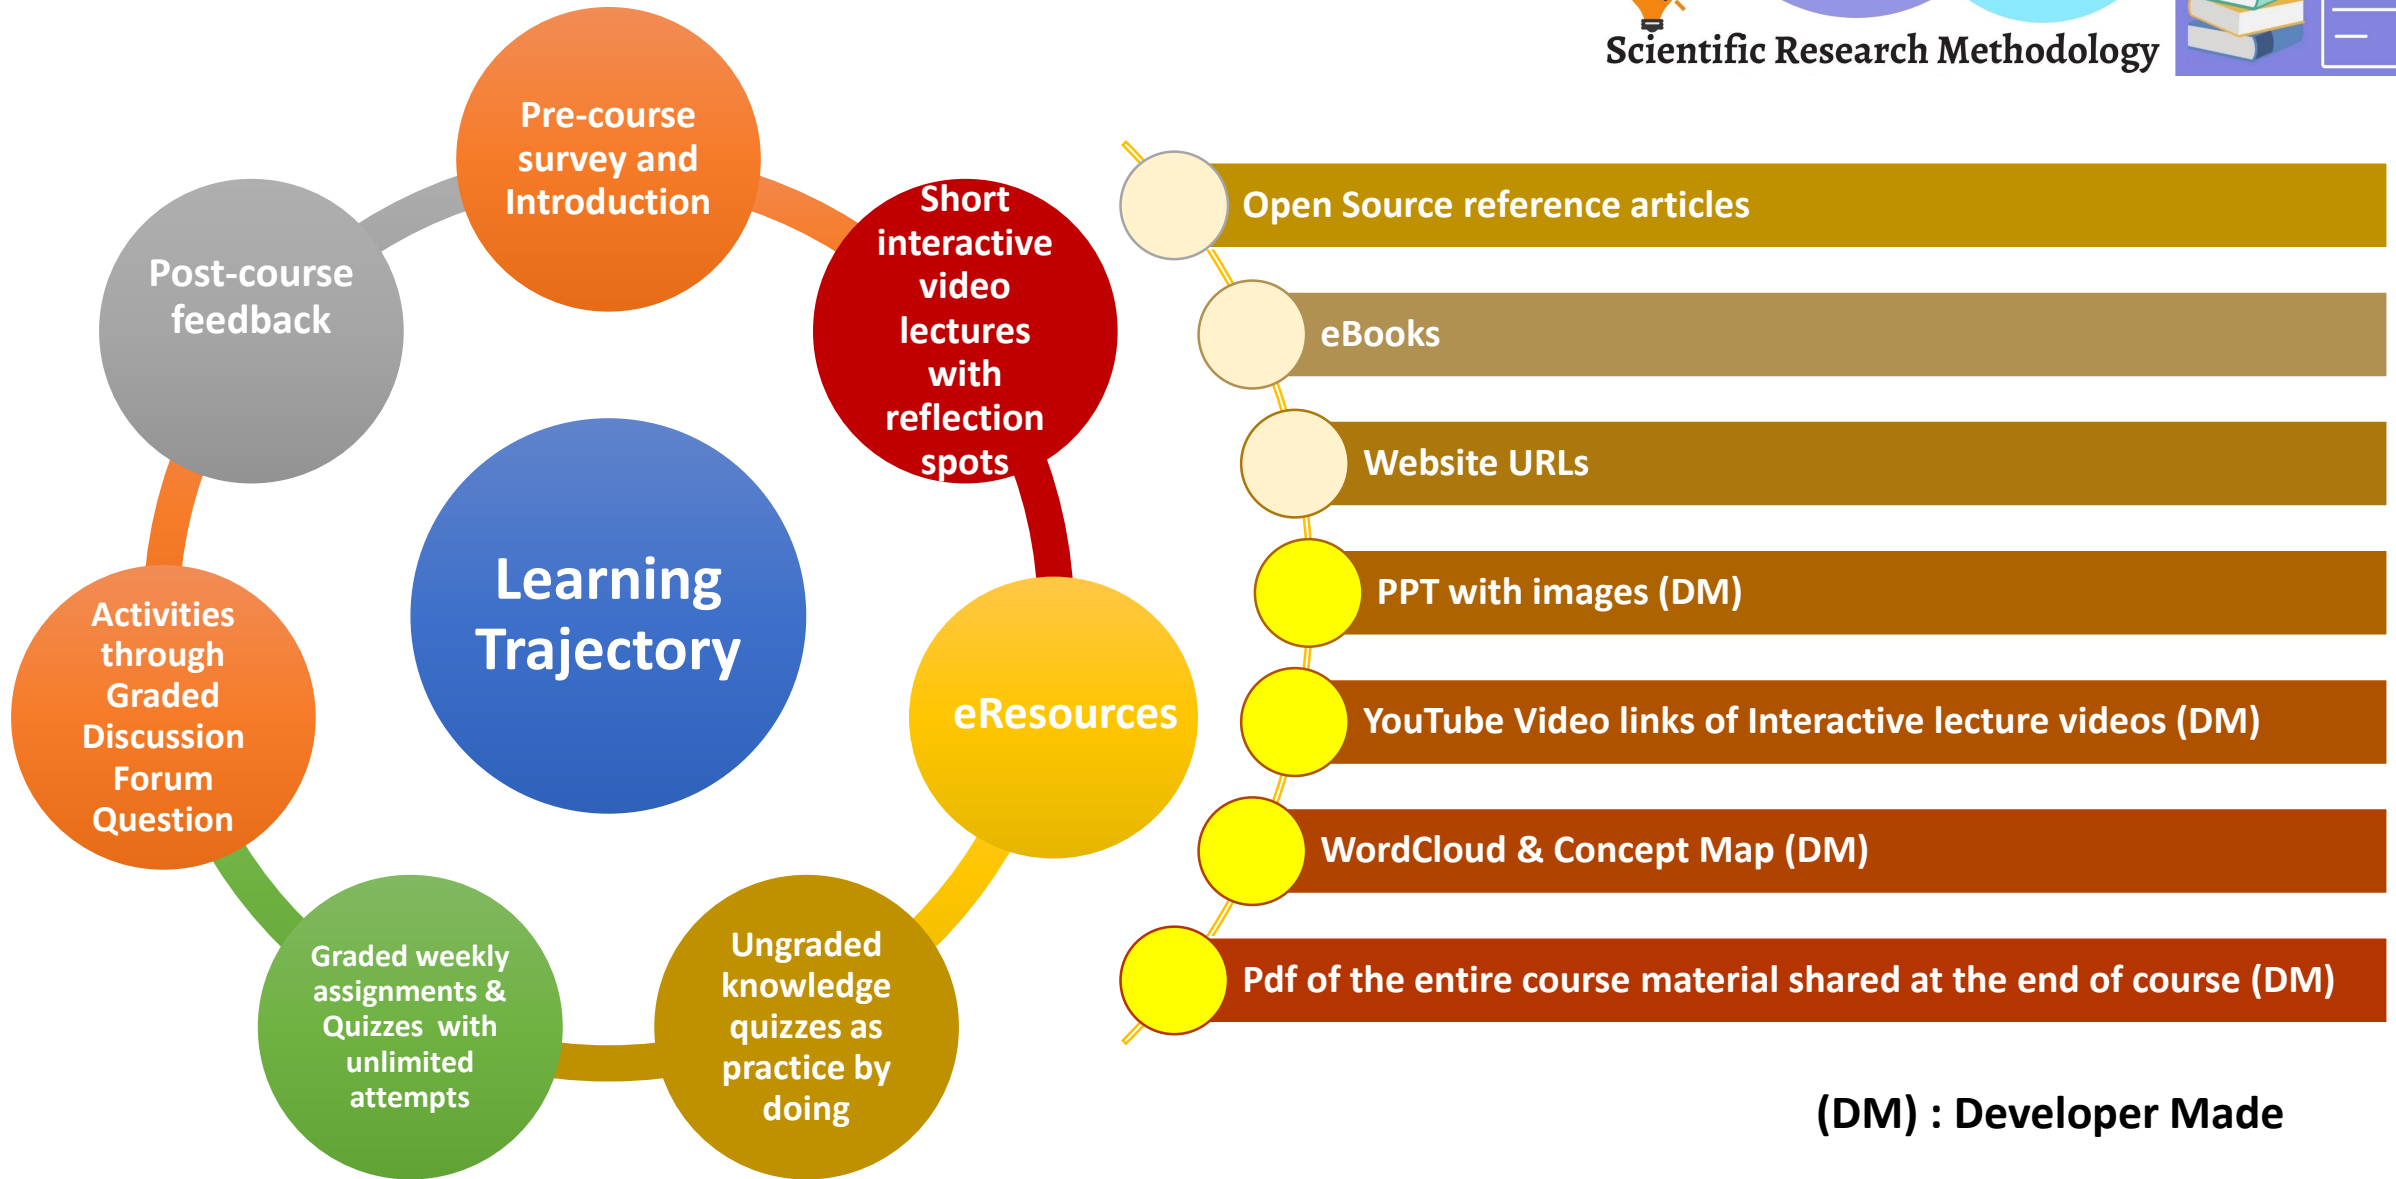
Scientific Research Methodology

Pre-course survey and Introduction

Short interactive video lectures with reflection spots

eResources

Ungraded knowledge quizzes as practice by doing

Graded weekly assignments & Quizzes with unlimited attempts

Activities through Graded Discussion Forum Question

Post-course feedback

Learning Trajectory

Open Source reference articles

eBooks

Website URLs

PPT with images (DM)

YouTube Video links of Interactive lecture videos (DM)

WordCloud & Concept Map (DM)

Pdf of the entire course material shared at the end of course (DM)

(DM) : Developer Made